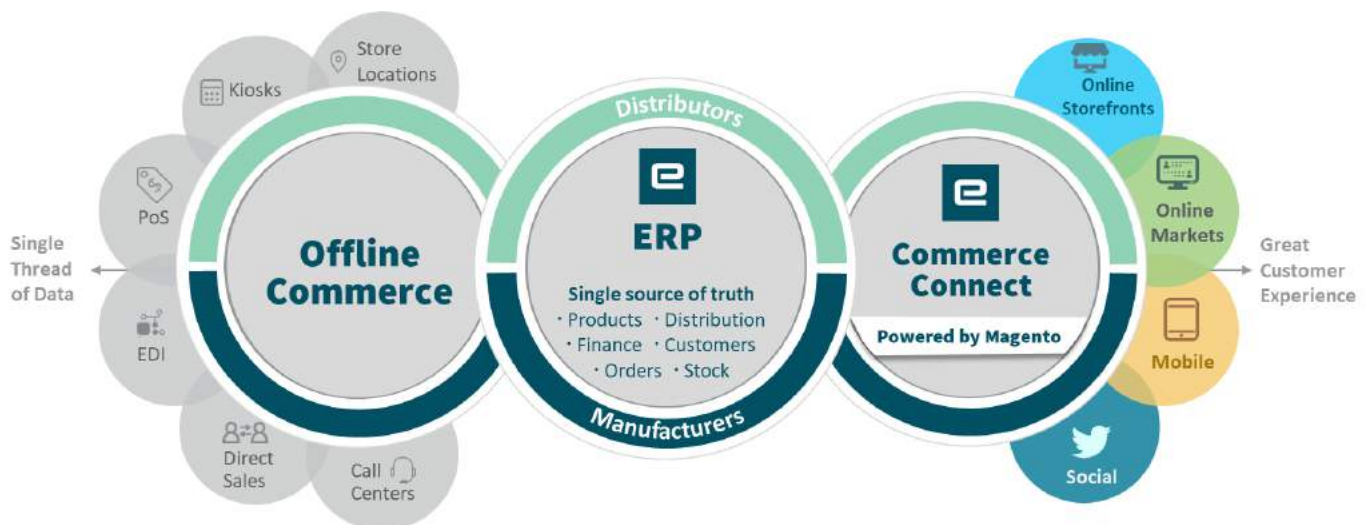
Store Locations

Kiosks

PoS

EDI

Direct Sales

Call Centers

Single Thread of Data

Offline Commerce

Distributors

ERP

Single source of truth
· Products · Distribution
· Finance · Customers
· Orders · Stock

Manufacturers

Commerce Connect

Powered by Magento

Online Storefronts

Online Markets

Mobile

Social

Great Customer Experience